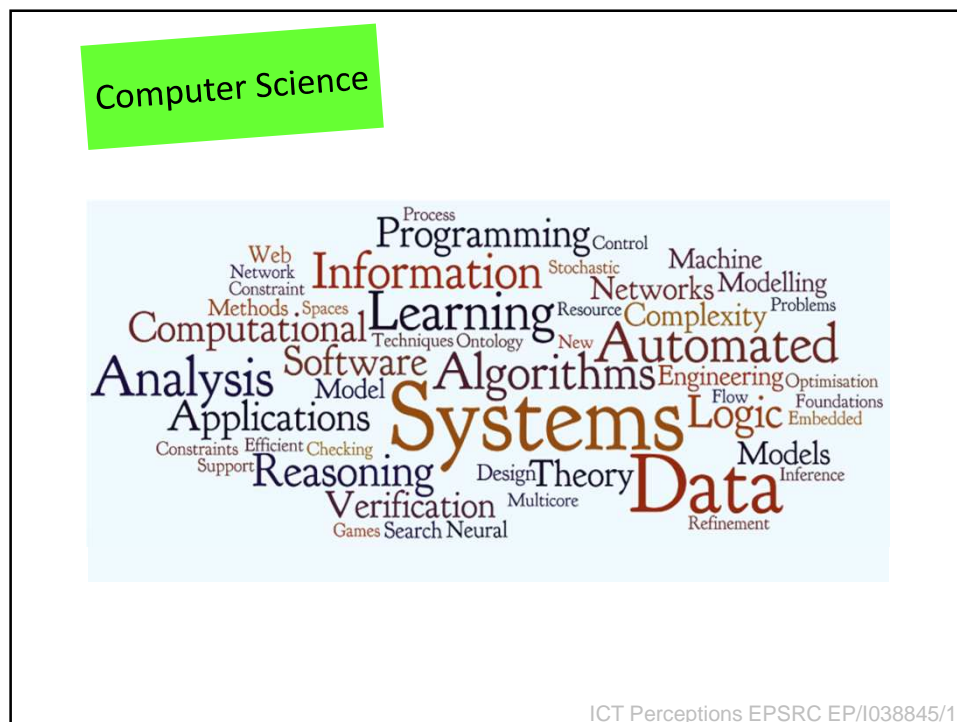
Computer Science

Process
Programming Control
Web
Network
Constraint
Information
Stochastic
Machine
Networks Modelling
Methods . Spaces
Learning
Resource
Complexity
Problems
Computational
Techniques Ontology
New
Automated
Analysis
Software
Model
Algorithms
Engineering Optimisation
Flow
Foundations
Applications
Systems
Logic Embedded
Constraints Efficient Checking
Support
Reasoning
Design Theory
Models
Inference
Verification
Multicore
Data
Games Search Neural
Refinement

ICT Perceptions EPSRC EP/I038845/1